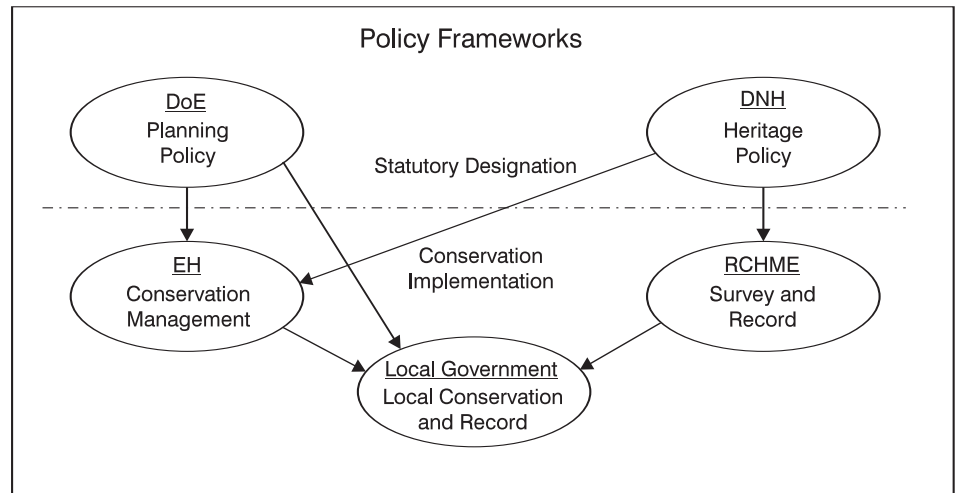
Policy Frameworks

DoE
Planning Policy

DNH
Heritage Policy

Statutory Designation

Conservation Implementation

EH
Conservation Management

RCHME
Survey and Record

Local Government
Local Conservation and Record